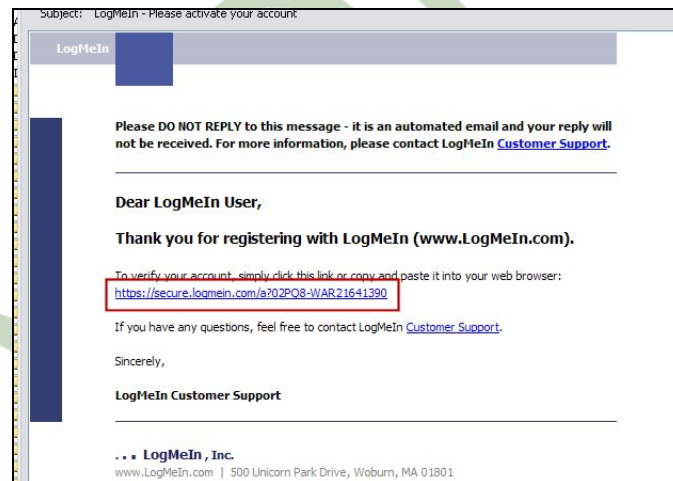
Subject: LogMeIn - Please activate your account

LogMeIn

Please DO NOT REPLY to this message - it is an automated email and your reply will not be received. For more information, please contact LogMeIn Customer Support.

Dear LogMeIn User,

Thank you for registering with LogMeIn (www.LogMeIn.com).

To verify your account, simply click this link or copy and paste it into your web browser:
https://secure.logmein.com/a?02PQ8-WAR21641390

If you have any questions, feel free to contact LogMeIn Customer Support.

Sincerely,

LogMeIn Customer Support

... LogMeIn, Inc.
www.LogMeIn.com | 500 Unicorn Park Drive, Woburn, MA 01801